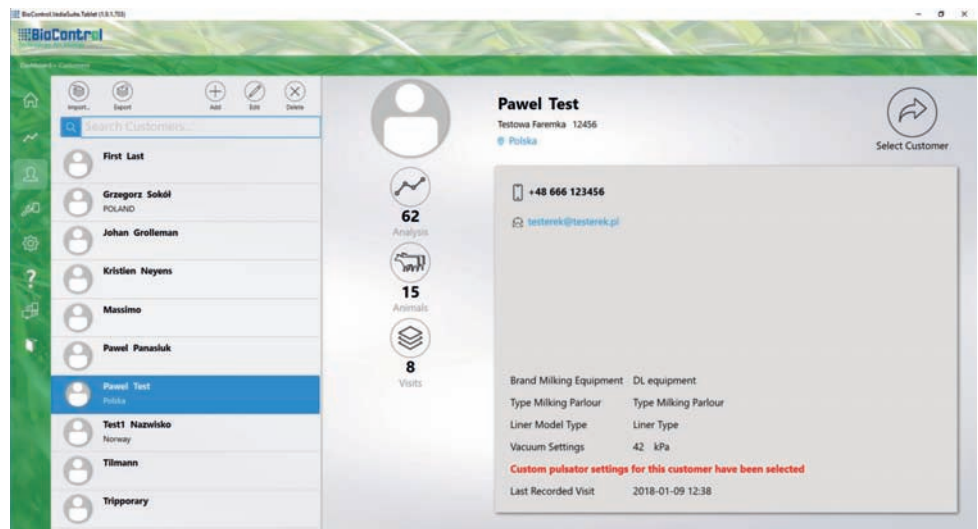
BioControl.MediaSuite.Tablet (1.0.1.703)

BioControl

Dashboard > Customer

Import... Export Add Edit Delete

Search Customers...

First Last

Grzegorz Sokół
POLAND

Johan Grolleman

Kristien Neyens

Massimo

Pawel Panasiuk

Pawel Test
Polska

Test1 Nazwisko
Norway

Tilmann

Tripporary

62
Analysis

15
Animals

8
Visits

Pawel Test
Testowa Faremka 12456
Polska

Select Customer

+48 666 123456

testerek@testerek.pl

| Brand Milking Equipment | DL equipment |
|---|---|
| Type Milking Parlour | Type Milking Parlour |
| Liner Model Type | Liner Type |
| Vacuum Settings | 42 kPa |

Custom pulsator settings for this customer have been selected

Last Recorded Visit 2018-01-09 12:38